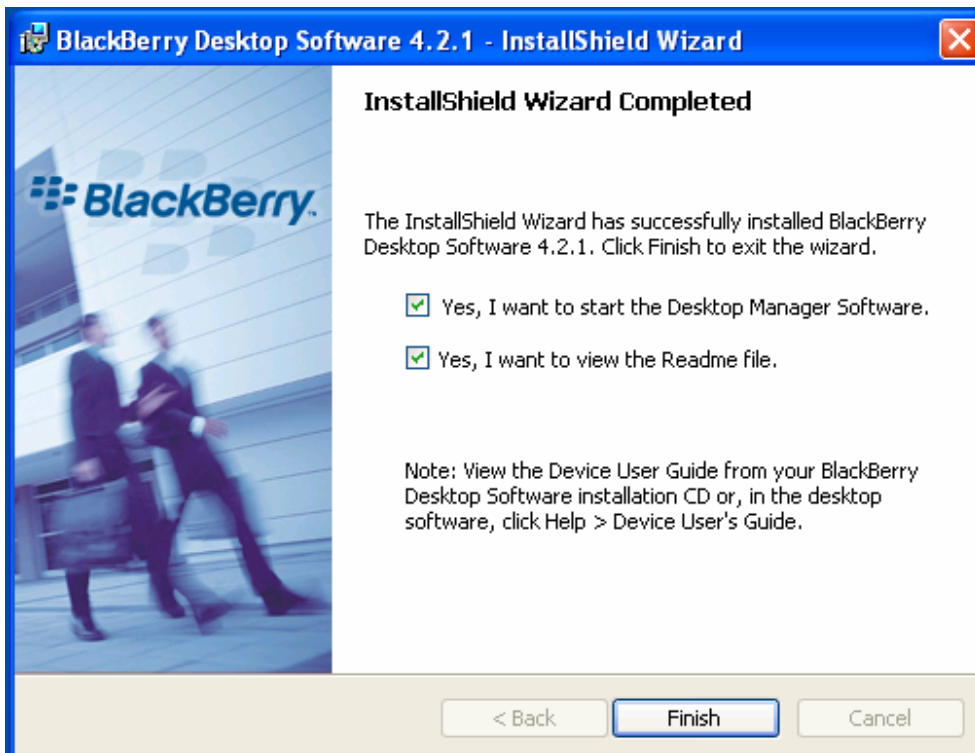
BlackBerry Desktop Software 4.2.1 - InstallShield Wizard

BlackBerry.

InstallShield Wizard Completed

The InstallShield Wizard has successfully installed BlackBerry Desktop Software 4.2.1. Click Finish to exit the wizard.

Yes, I want to start the Desktop Manager Software.

Yes, I want to view the Readme file.

Note: View the Device User Guide from your BlackBerry Desktop Software installation CD or, in the desktop software, click Help > Device User's Guide.

< Back

Finish

Cancel